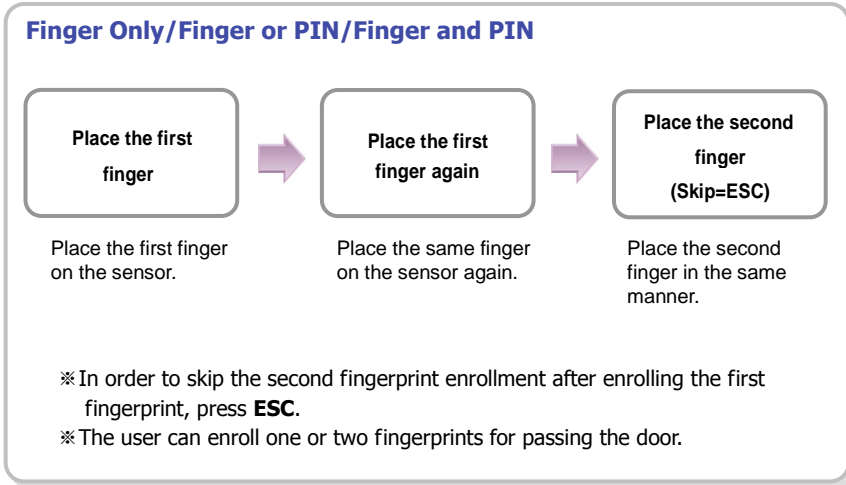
Finger Only/Finger or PIN/Finger and PIN

Place the first finger

Place the first finger on the sensor.

Place the first finger again

Place the same finger on the sensor again.

Place the second finger (Skip=ESC)

Place the second finger in the same manner.

※In order to skip the second fingerprint enrollment after enrolling the first fingerprint, press **ESC**.

※The user can enroll one or two fingerprints for passing the door.